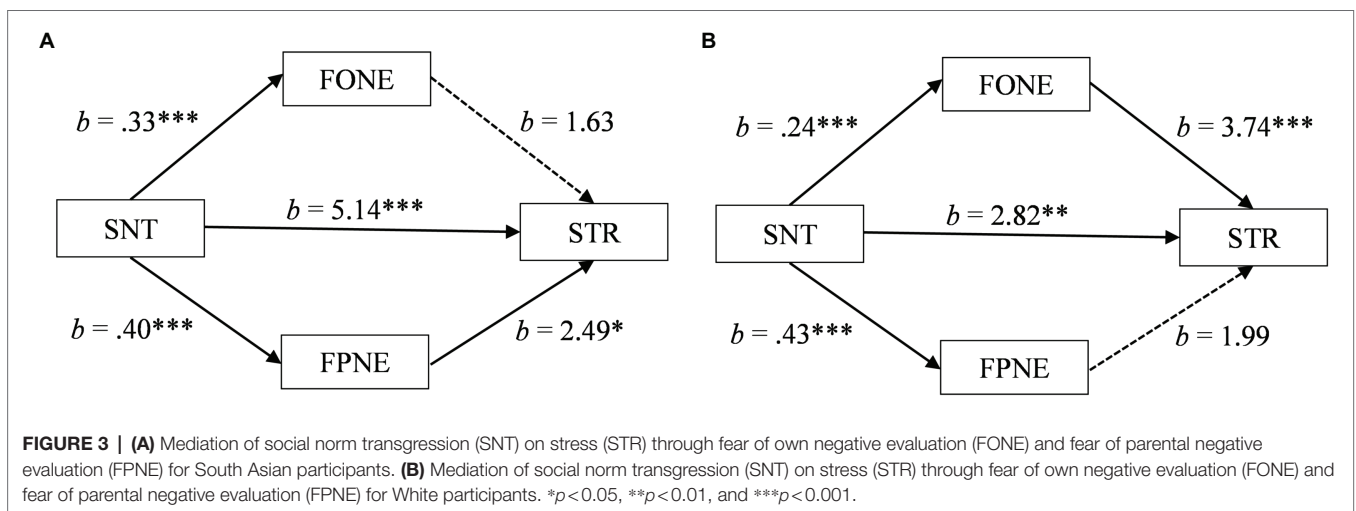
A

FONE

$b$ = .33***

$b$ = 1.63

SNT

$b$ = 5.14***

STR

$b$ = .40***

FPNE

$b$ = 2.49*

B

FONE

$b$ = .24***

$b$ = 3.74***

SNT

$b$ = 2.82**

STR

$b$ = .43***

FPNE

$b$ = 1.99

FIGURE 3 | (A) Mediation of social norm transgression (SNT) on stress (STR) through fear of own negative evaluation (FONE) and fear of parental negative evaluation (FPNE) for South Asian participants. (B) Mediation of social norm transgression (SNT) on stress (STR) through fear of own negative evaluation (FONE) and fear of parental negative evaluation (FPNE) for White participants. *$p$ < 0.05, **$p$ < 0.01, and ***$p$ < 0.001.